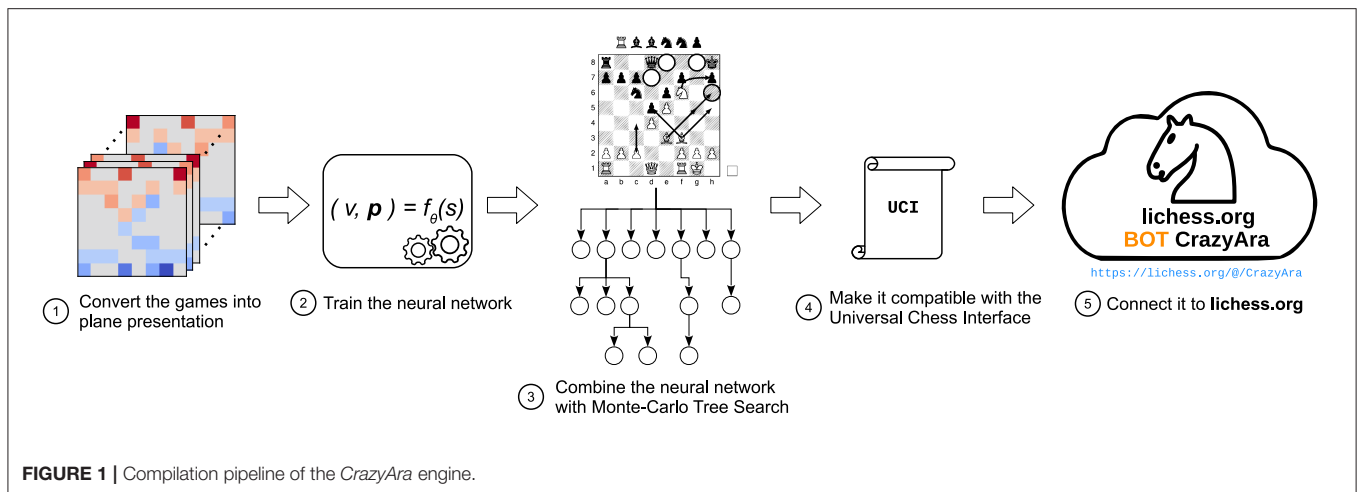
1 Convert the games into plane presentation

$(v, \boldsymbol{p}) = f_\theta(s)$

2 Train the neural network

8
7
6
5
4
3
2
1
a b c d e f g h

3 Combine the neural network with Monte-Carlo Tree Search

UCI

4 Make it compatible with the Universal Chess Interface

lichess.org
BOT CrazyAra
https://lichess.org/@/CrazyAra

5 Connect it to **lichess.org**

**FIGURE 1 |** Compilation pipeline of the *CrazyAra* engine.